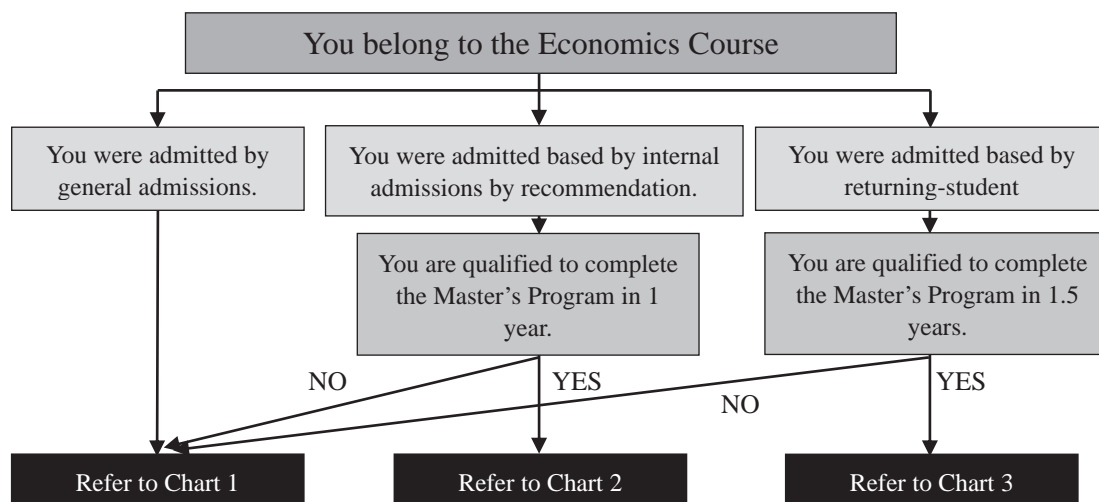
You belong to the Economics Course

You were admitted by general admissions.

You were admitted based by internal admissions by recommendation.

You were admitted based by returning-student

You are qualified to complete the Master's Program in 1 year.

You are qualified to complete the Master's Program in 1.5 years.

NO

YES

NO

YES

Refer to Chart 1

Refer to Chart 2

Refer to Chart 3